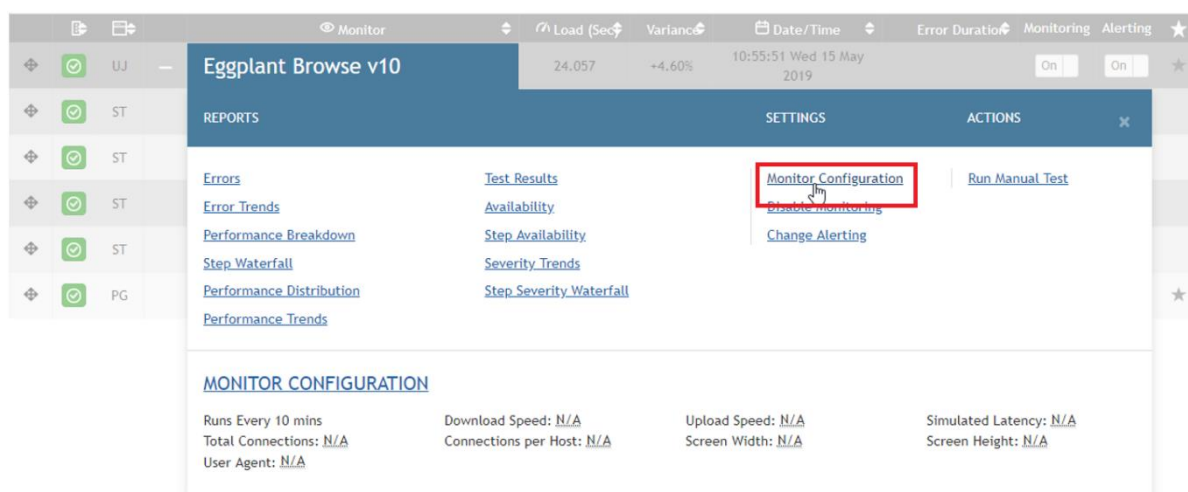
Monitor | Load (Sec | Variance | Date/Time | Error Duration | Monitoring | Alerting

UJ — Eggplant Browse v10 | 24.057 | +4.60% | 10:55:51 Wed 15 May 2019 | On | On

ST
ST
ST
ST
PG

REPORTS | SETTINGS | ACTIONS

Errors
Error Trends
Performance Breakdown
Step Waterfall
Performance Distribution
Performance Trends

Test Results
Availability
Step Availability
Severity Trends
Step Severity Waterfall

Monitor Configuration
Disable Monitoring
Change Alerting

Run Manual Test

MONITOR CONFIGURATION

Runs Every 10 mins
Total Connections: N/A
User Agent: N/A

Download Speed: N/A
Connections per Host: N/A

Upload Speed: N/A
Screen Width: N/A

Simulated Latency: N/A
Screen Height: N/A